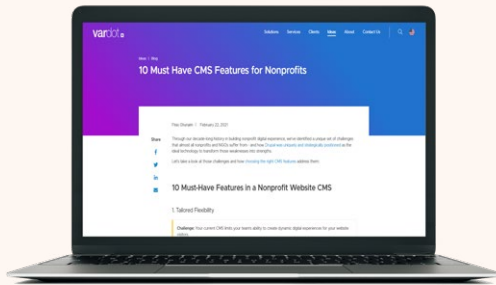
vardot

Solutions Services Clients Ideas About Contact Us

Home / Blog

10 Must Have CMS Features for Nonprofits

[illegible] | February 22, 2021

Share

Through our decade-long history in building nonprofit digital experiences, we've identified a unique set of challenges that almost all nonprofits and NGOs suffer from - and how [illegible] as the ideal technology to transform those weaknesses into strengths.

Let's take a look at those challenges and how choosing the right CMS features address them.

10 Must-Have Features in a Nonprofit Website CMS

1. Tailored Flexibility

Challenge: Your current CMS limits your team's ability to create dynamic digital experiences for your website visitors.